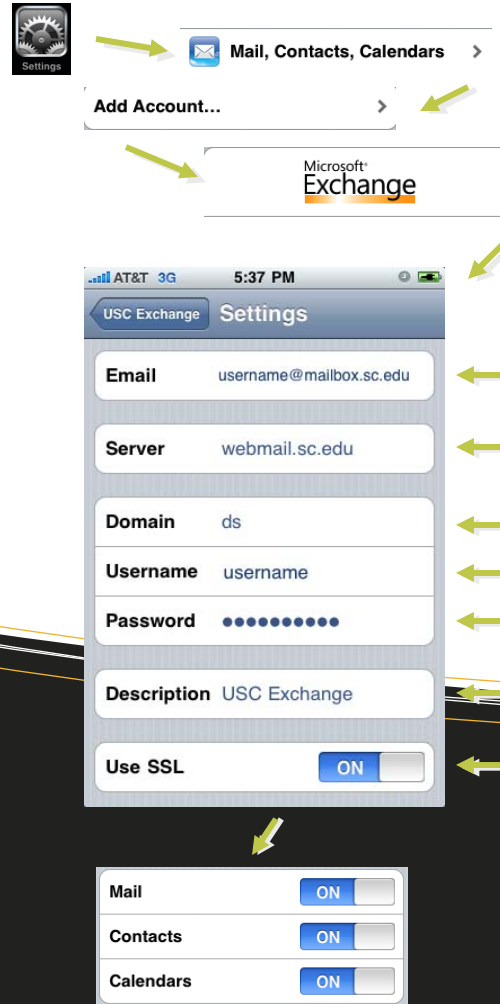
Settings

Mail, Contacts, Calendars

Add Account...

Microsoft Exchange

AT&T 3G 5:37 PM

USC Exchange Settings

Email username@mailbox.sc.edu

Server webmail.sc.edu

Domain ds

Username username

Password ●●●●●●●●●●

Description USC Exchange

Use SSL ON

Mail ON

Contacts ON

Calendars ON